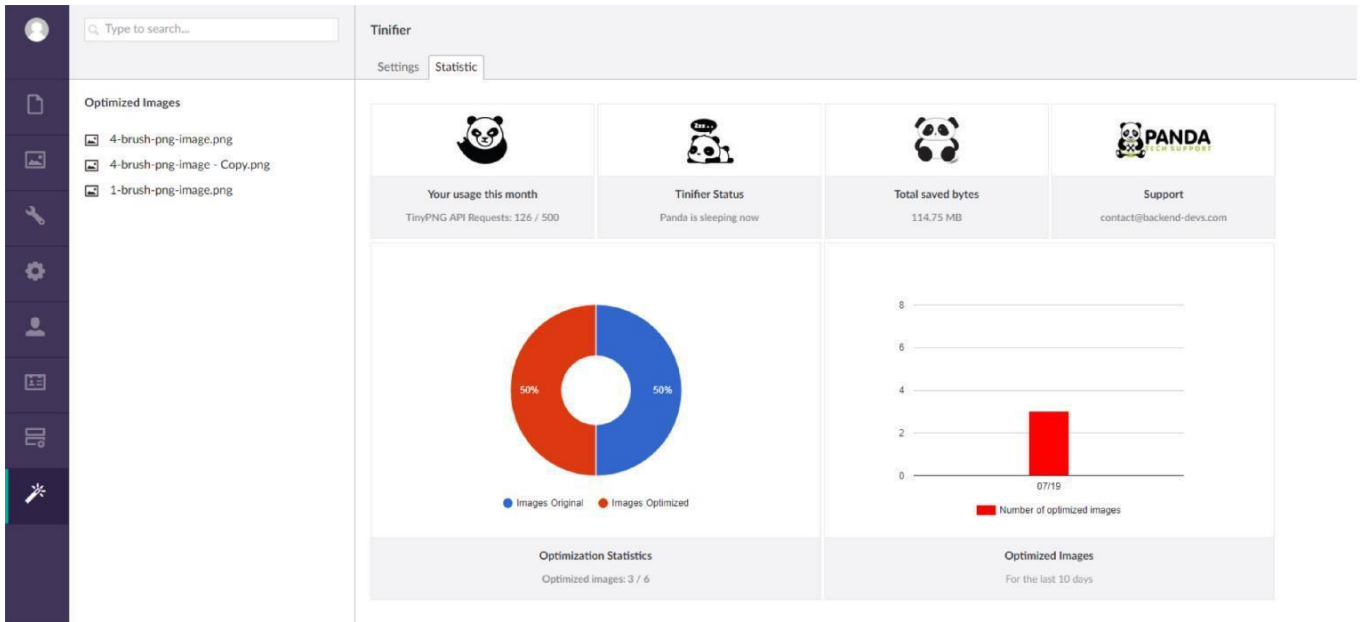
Type to search...

Optimized Images

4-brush-png-image.png
4-brush-png-image - Copy.png
1-brush-png-image.png

Tinifier

Settings Statistic

Zzz

PANDA
TECH SUPPORT

Your usage this month
TinyPNG API Requests: 126 / 500

Tinifier Status
Panda is sleeping now

Total saved bytes
114.75 MB

Support
contact@backend-devs.com

50%
50%

Images Original Images Optimized

8
6
4
2
0
07/19

Number of optimized images

Optimization Statistics
Optimized images: 3 / 6

Optimized Images
For the last 10 days